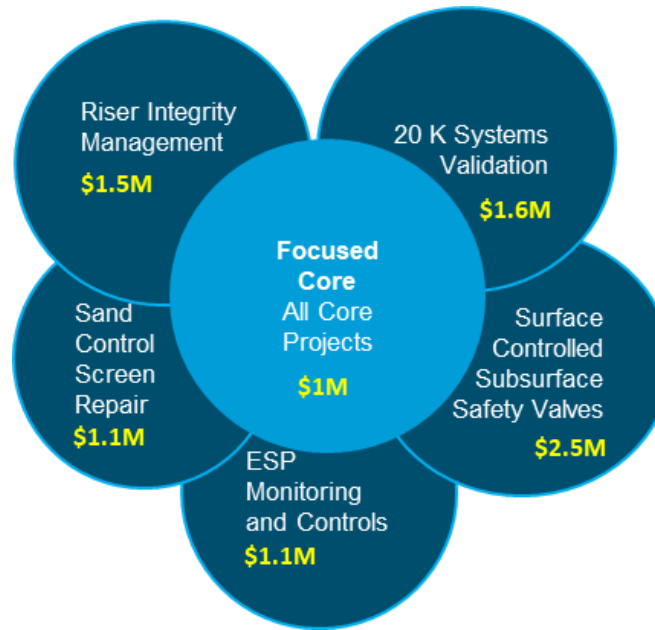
Riser Integrity Management
$1.5M

20 K Systems Validation
$1.6M

Focused Core
All Core Projects
$1M

Sand Control Screen Repair
$1.1M

Surface Controlled Subsurface Safety Valves
$2.5M

ESP Monitoring and Controls
$1.1M